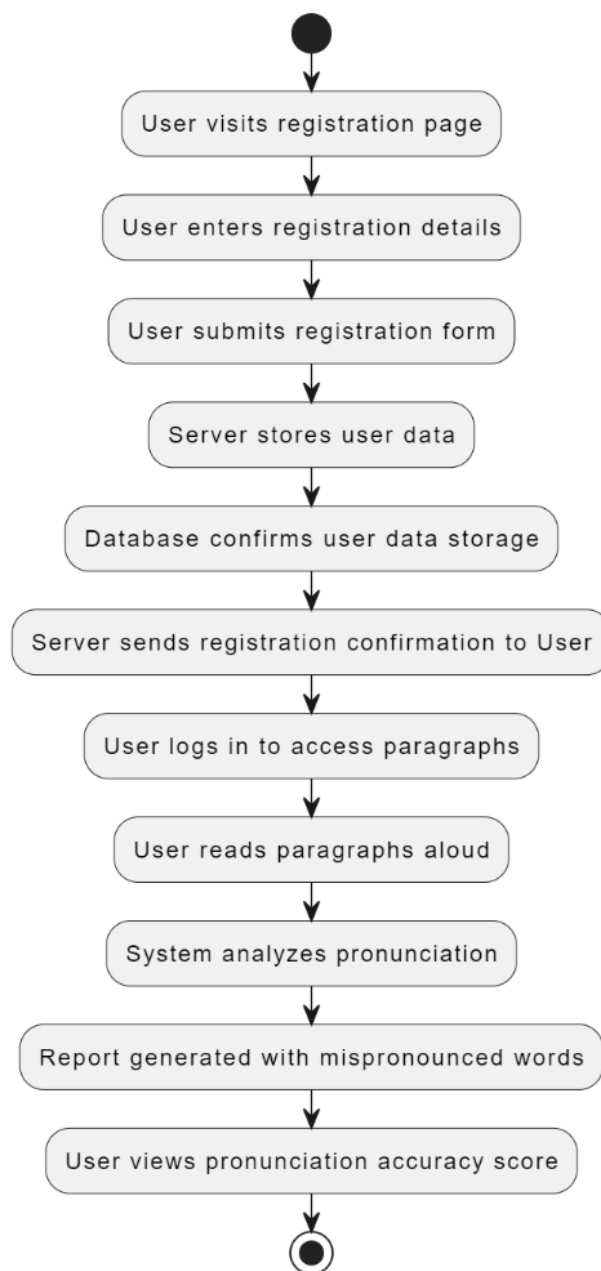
User visits registration page

User enters registration details

User submits registration form

Server stores user data

Database confirms user data storage

Server sends registration confirmation to User

User logs in to access paragraphs

User reads paragraphs aloud

System analyzes pronunciation

Report generated with mispronounced words

User views pronunciation accuracy score